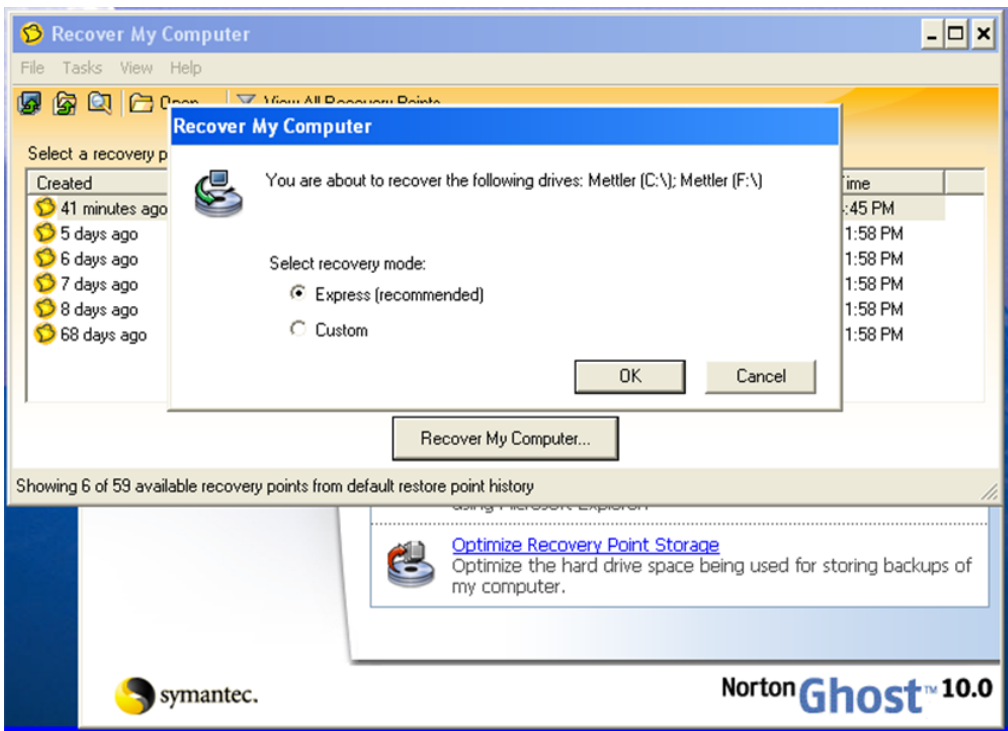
Recover My Computer

File Tasks View Help

Open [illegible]

Select a recovery p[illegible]

| Created | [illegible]ime |
|---|---|
| 41 minutes ago | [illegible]:45 PM |
| 5 days ago | 1:58 PM |
| 6 days ago | 1:58 PM |
| 7 days ago | 1:58 PM |
| 8 days ago | 1:58 PM |
| 68 days ago | 1:58 PM |

Recover My Computer

You are about to recover the following drives: Mettler (C:\); Mettler (F:\)

Select recovery mode:

Express (recommended)

Custom

OK

Cancel

Recover My Computer...

Showing 6 of 59 available recovery points from default restore point history

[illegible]

Optimize Recovery Point Storage

Optimize the hard drive space being used for storing backups of my computer.

symantec.

Norton Ghost™ 10.0